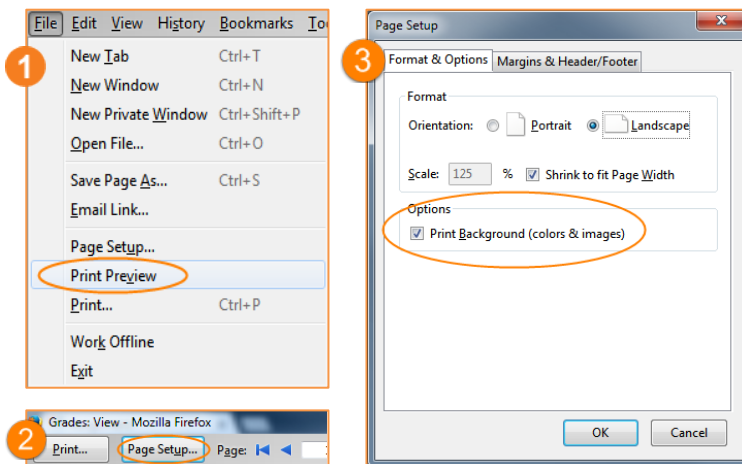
1

File Edit View History Bookmarks To

New Tab Ctrl+T
New Window Ctrl+N
New Private Window Ctrl+Shift+P
Open File... Ctrl+O
Save Page As... Ctrl+S
Email Link...
Page Setup...
Print Preview
Print... Ctrl+P
Work Offline
Exit

2

Grades: View - Mozilla Firefox
Print... Page Setup... Page:

3

Page Setup
Format & Options Margins & Header/Footer
Format
Orientation: Portrait Landscape
Scale: 125 % Shrink to fit Page Width
Options
Print Background (colors & images)
OK Cancel